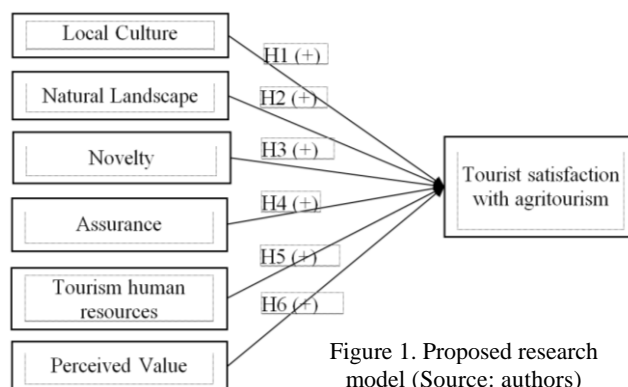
Local Culture

H1 (+)

Natural Landscape

H2 (+)

Novelty

H3 (+)

Tourist satisfaction with agritourism

Assurance

H4 (+)

H5 (+)

Tourism human resources

H6 (+)

Perceived Value

Figure 1. Proposed research model (Source: authors)